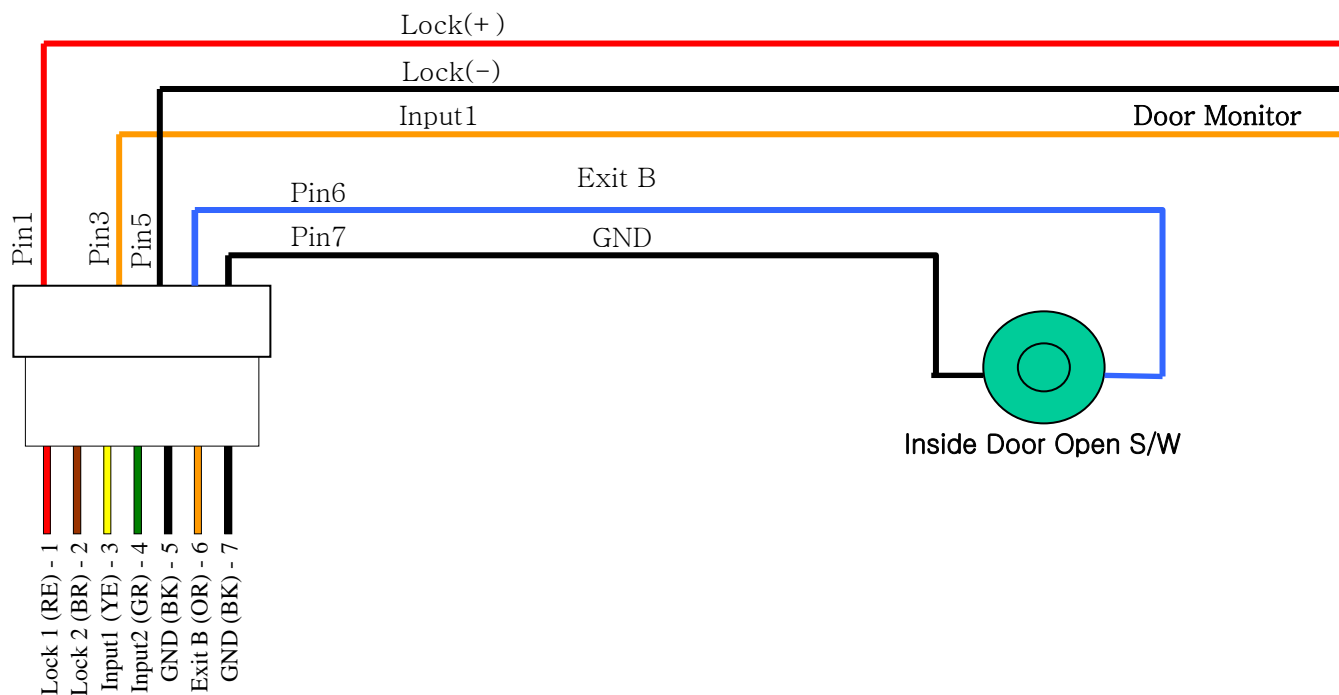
Lock(+)

Lock(-)

Input1

Door Monitor

Exit B

Pin6

Pin7

GND

Pin1

Pin3

Pin5

Inside Door Open S/W

Lock 1 (RE) - 1
Lock 2 (BR) - 2
Input1 (YE) - 3
Input2 (GR) - 4
GND (BK) - 5
Exit B (OR) - 6
GND (BK) - 7